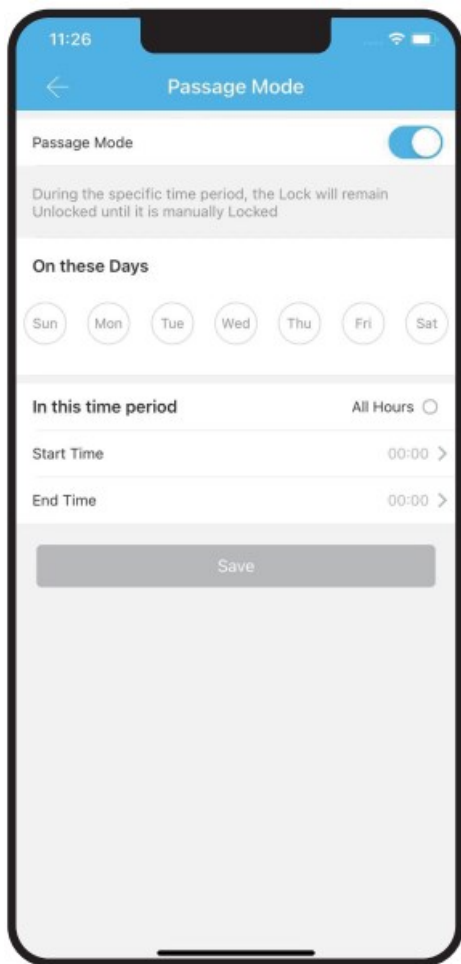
11:26

Passage Mode

Passage Mode

During the specific time period, the Lock will remain Unlocked until it is manually Locked

On these Days

Sun Mon Tue Wed Thu Fri Sat

In this time period

All Hours

Start Time 00:00

End Time 00:00

Save